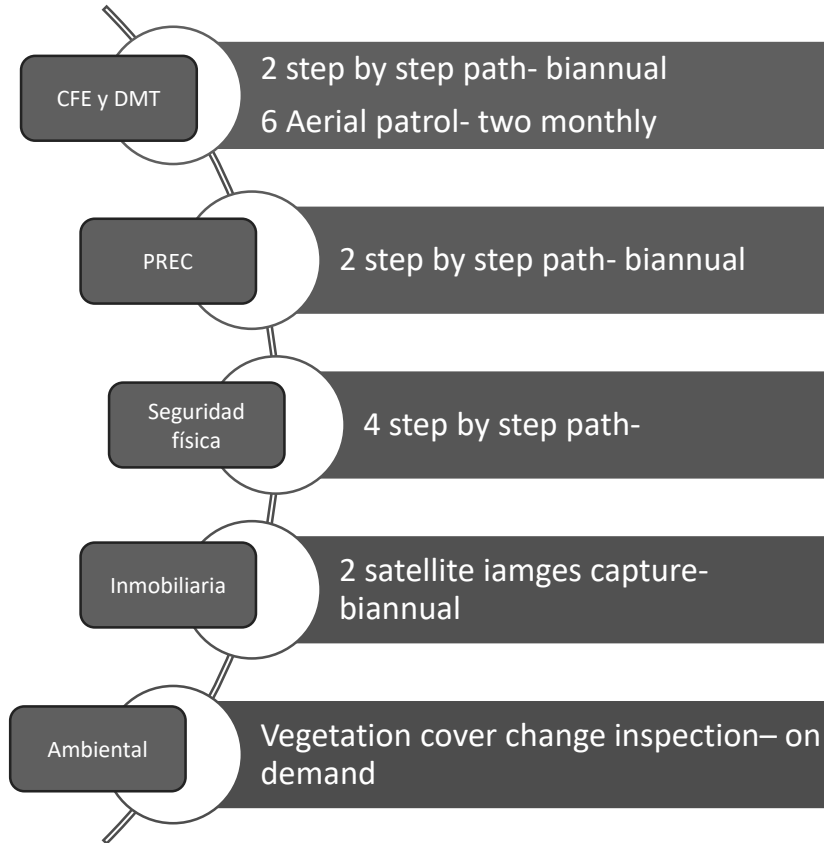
CFE y DMT

2 step by step path- biannual

6 Aerial patrol- two monthly

PREC

2 step by step path- biannual

Seguridad física

4 step by step path-

Inmobiliaria

2 satellite iamges capture- biannual

Ambiental

Vegetation cover change inspection– on demand